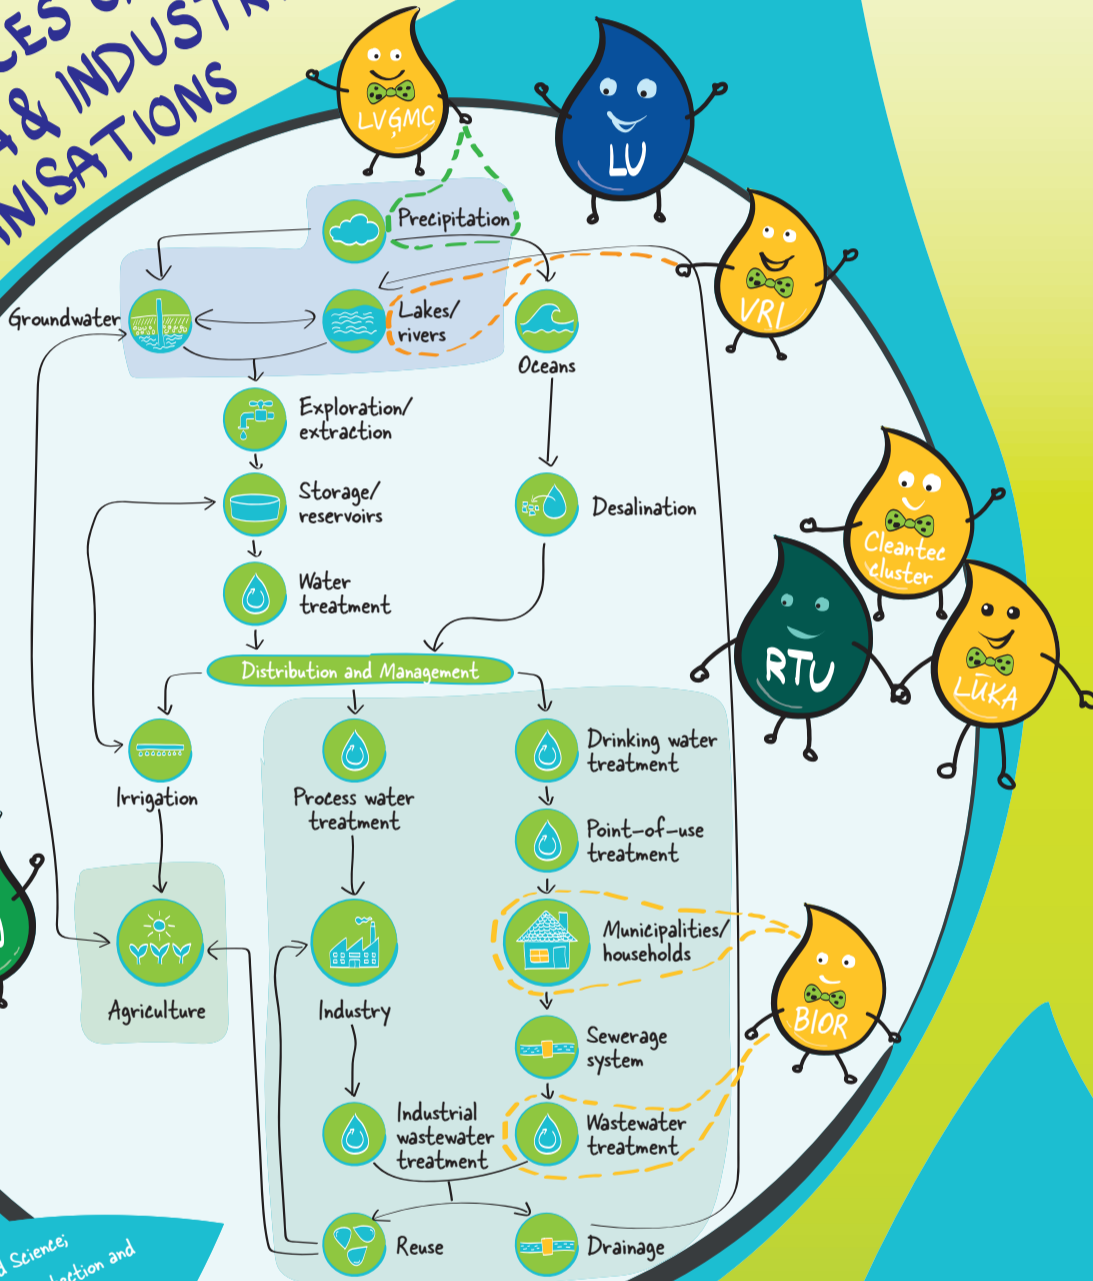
CES & INDUSTR
NISATIONS

LVĢMC
LU
VRI
Cleantec cluster
RTU
LUKA
BIOR

Precipitation
Groundwater
Lakes/ rivers
Oceans
Exploration/ extraction
Storage/ reservoirs
Desalination
Water treatment
Distribution and Management
Irrigation
Process water treatment
Drinking water treatment
Point-of-use treatment
Agriculture
Industry
Municipalities/ households
Sewerage system
Industrial wastewater treatment
Wastewater treatment
Reuse
Drainage

d Science;
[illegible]ction and